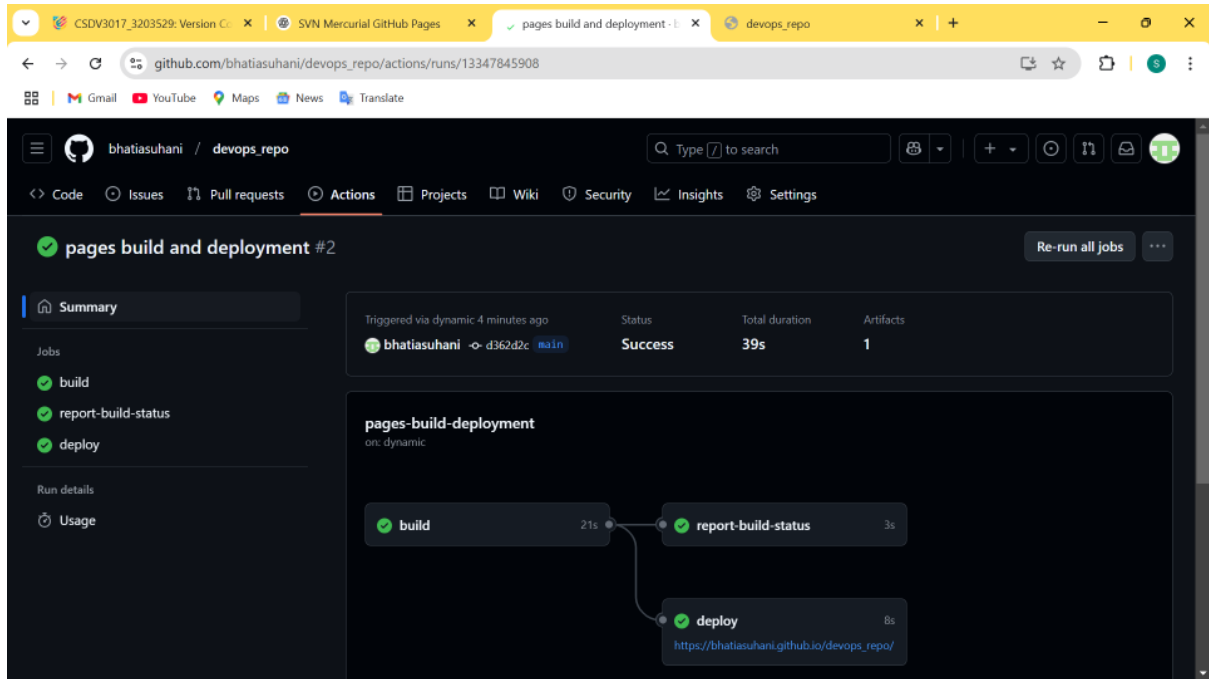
CSDV3017_3203529: Version Co ×
SVN Mercurial GitHub Pages ×
pages build and deployment · b ×
devops_repo ×
+

github.com/bhatiasuhani/devops_repo/actions/runs/13347845908

Gmail YouTube Maps News Translate

bhatiasuhani / devops_repo

Type / to search

Code Issues Pull requests Actions Projects Wiki Security Insights Settings

pages build and deployment #2

Re-run all jobs

Summary

Jobs

build

report-build-status

deploy

Run details

Usage

Triggered via dynamic 4 minutes ago

bhatiasuhani d362d2c main

Status

Success

Total duration

39s

Artifacts

1

pages-build-deployment

on: dynamic

build 21s

report-build-status 3s

deploy 8s

https://bhatiasuhani.github.io/devops_repo/